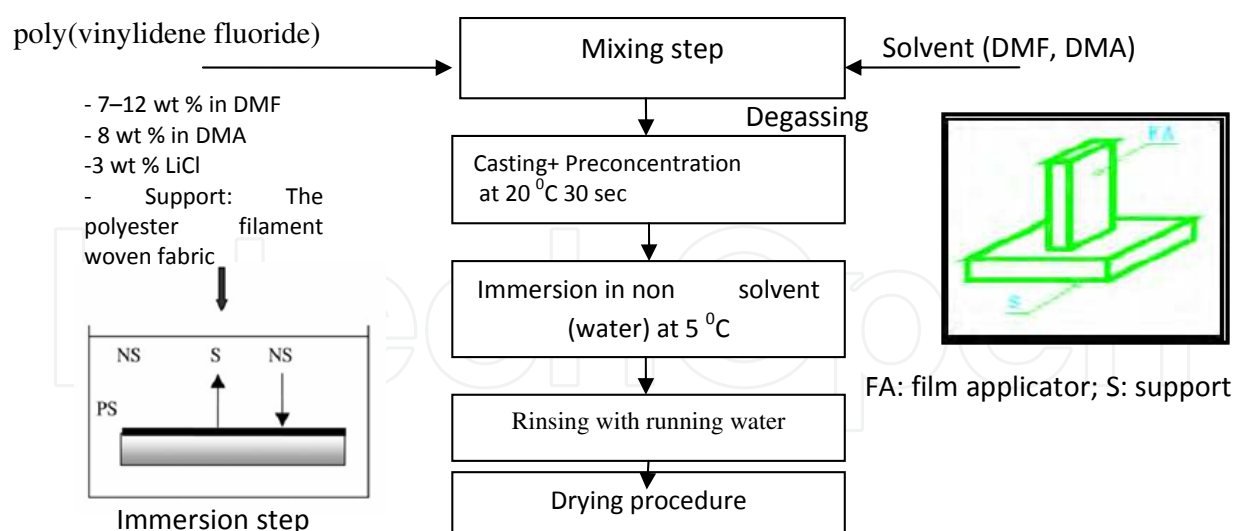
poly(vinylidene fluoride)

Mixing step

Solvent (DMF, DMA)

- 7–12 wt % in DMF
- 8 wt % in DMA
-3 wt % LiCl
- Support: The polyester filament woven fabric

Degassing

Casting+ Preconcentration at 20 $^0$C 30 sec

FA

S

Immersion in non solvent (water) at 5 $^0$C

NS S NS

PS

FA: film applicator; S: support

Rinsing with running water

Drying procedure

Immersion step